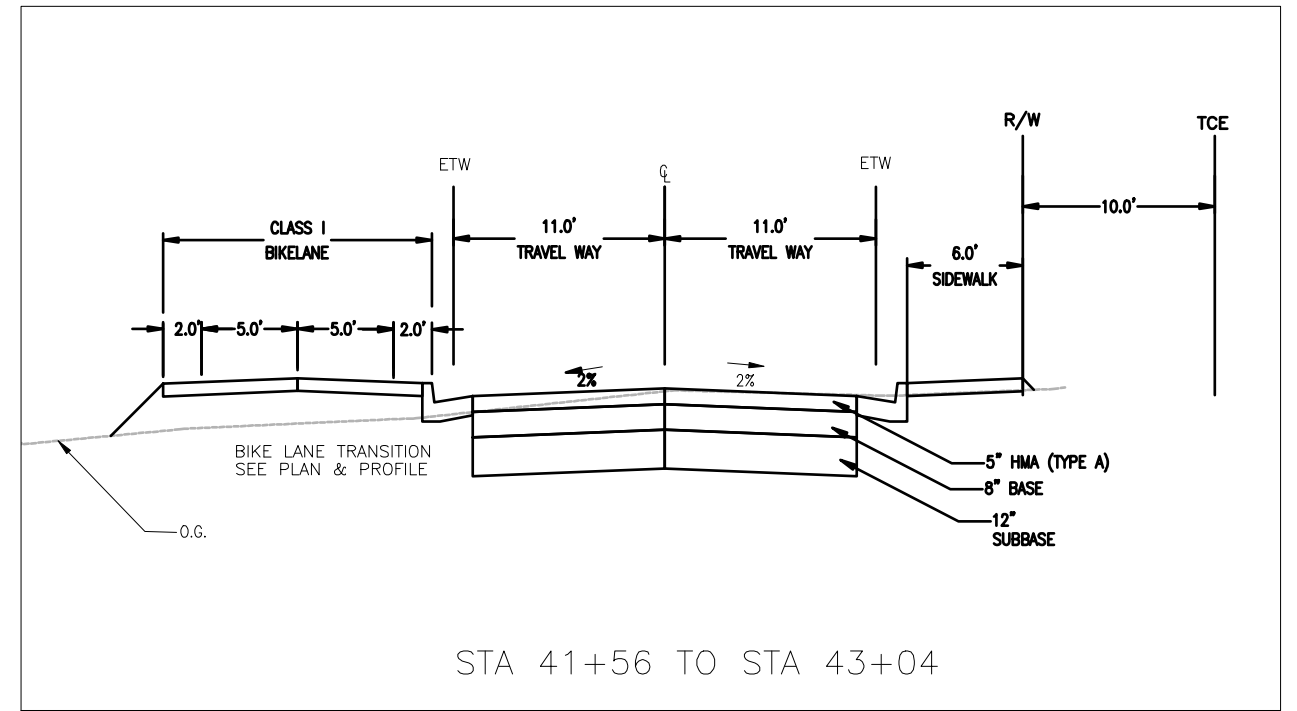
R/W

TCE

ETW

℄

ETW

10.0'

CLASS I
BIKELANE

11.0'
TRAVEL WAY

11.0'
TRAVEL WAY

6.0'
SIDEWALK

2.0' 5.0' 5.0' 2.0'

2%

2%

BIKE LANE TRANSITION
SEE PLAN & PROFILE

5" HMA (TYPE A)

8" BASE

12"
SUBBASE

O.G.

STA 41+56 TO STA 43+04